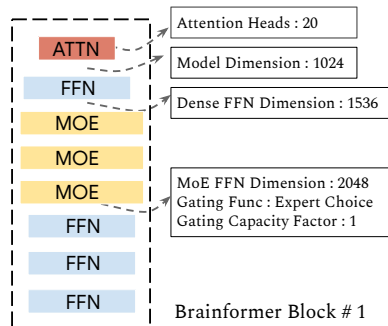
ATTN

FFN

MOE

MOE

MOE

FFN

FFN

FFN

Attention Heads : 20

Model Dimension : 1024

Dense FFN Dimension : 1536

MoE FFN Dimension : 2048
Gating Func : Expert Choice
Gating Capacity Factor : 1

Brainformer Block # 1